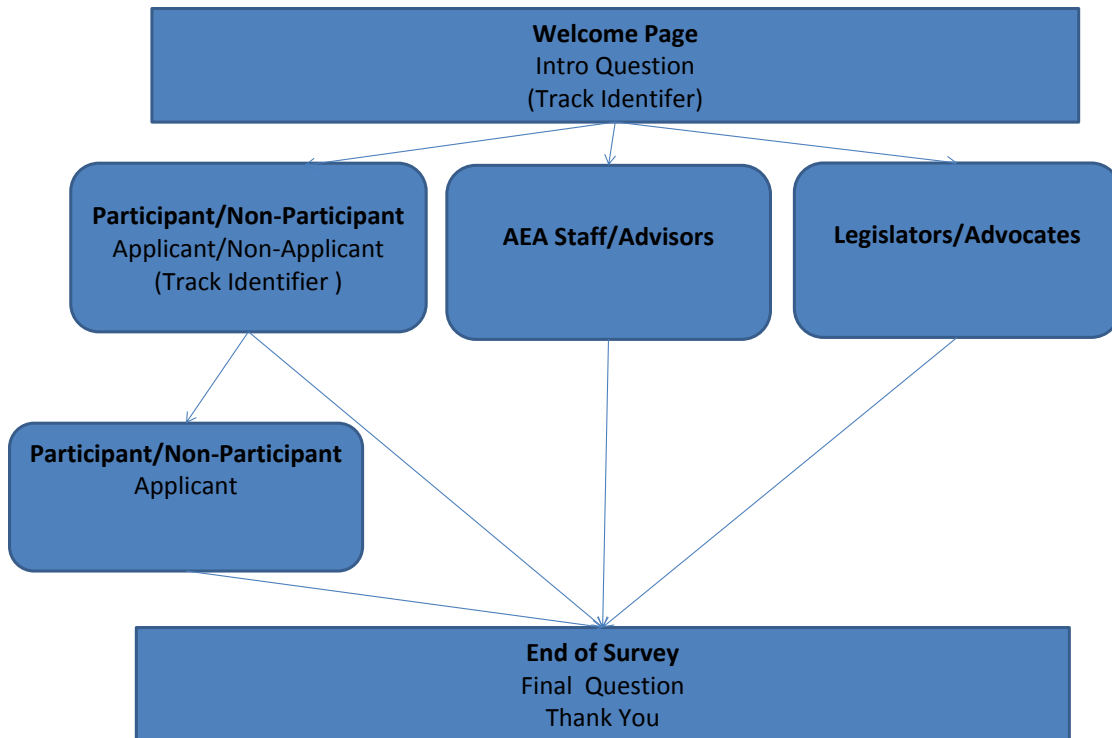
**Welcome Page**
Intro Question
(Track Identifer)

**Participant/Non-Participant**
Applicant/Non-Applicant
(Track Identifier )

**AEA Staff/Advisors**

**Legislators/Advocates**

**Participant/Non-Participant**
Applicant

**End of Survey**
Final Question
Thank You